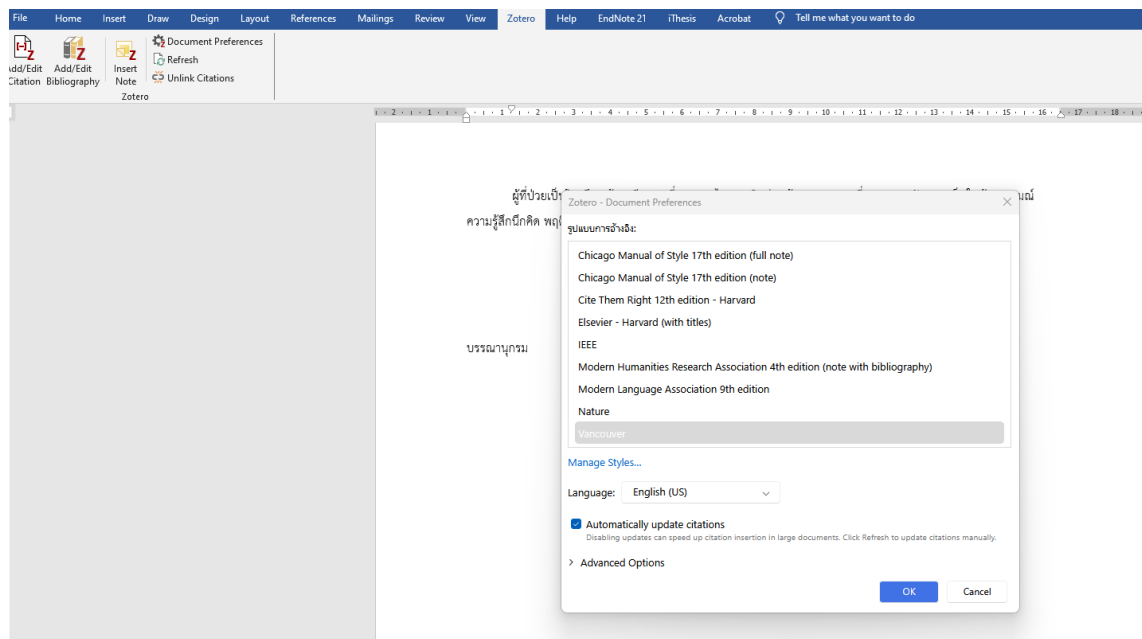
File Home Insert Draw Design Layout References Mailings Review View Zotero Help EndNote 21 iThesis Acrobat Tell me what you want to do

Add/Edit Citation Add/Edit Bibliography Insert Note Document Preferences Refresh Unlink Citations Zotero

ผู้ที่ป่วยเป็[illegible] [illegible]ณ์

ความรู้สึกนึกคิด พฤ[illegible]

บรรณานุกรม

Zotero - Document Preferences

รูปแบบการอ้างอิง:

Chicago Manual of Style 17th edition (full note)
Chicago Manual of Style 17th edition (note)
Cite Them Right 12th edition - Harvard
Elsevier - Harvard (with titles)
IEEE
Modern Humanities Research Association 4th edition (note with bibliography)
Modern Language Association 9th edition
Nature
Vancouver

Manage Styles...

Language: English (US)

Automatically update citations
Disabling updates can speed up citation insertion in large documents. Click Refresh to update citations manually.

Advanced Options

OK Cancel